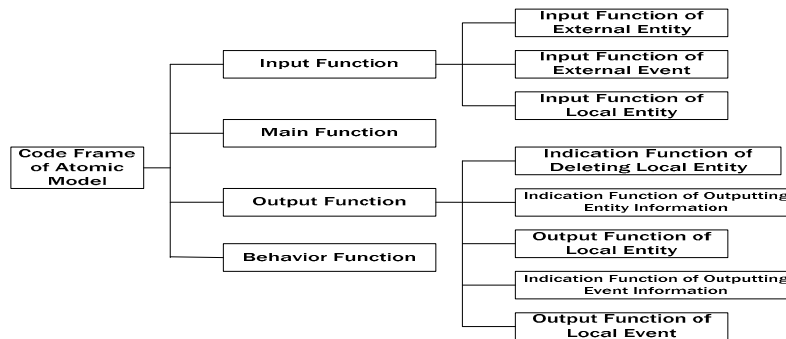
Code Frame of Atomic Model

Input Function

Input Function of External Entity

Input Function of External Event

Input Function of Local Entity

Main Function

Output Function

Indication Function of Deleting Local Entity

Indication Function of Outputting Entity Information

Output Function of Local Entity

Indication Function of Outputting Event Information

Output Function of Local Event

Behavior Function